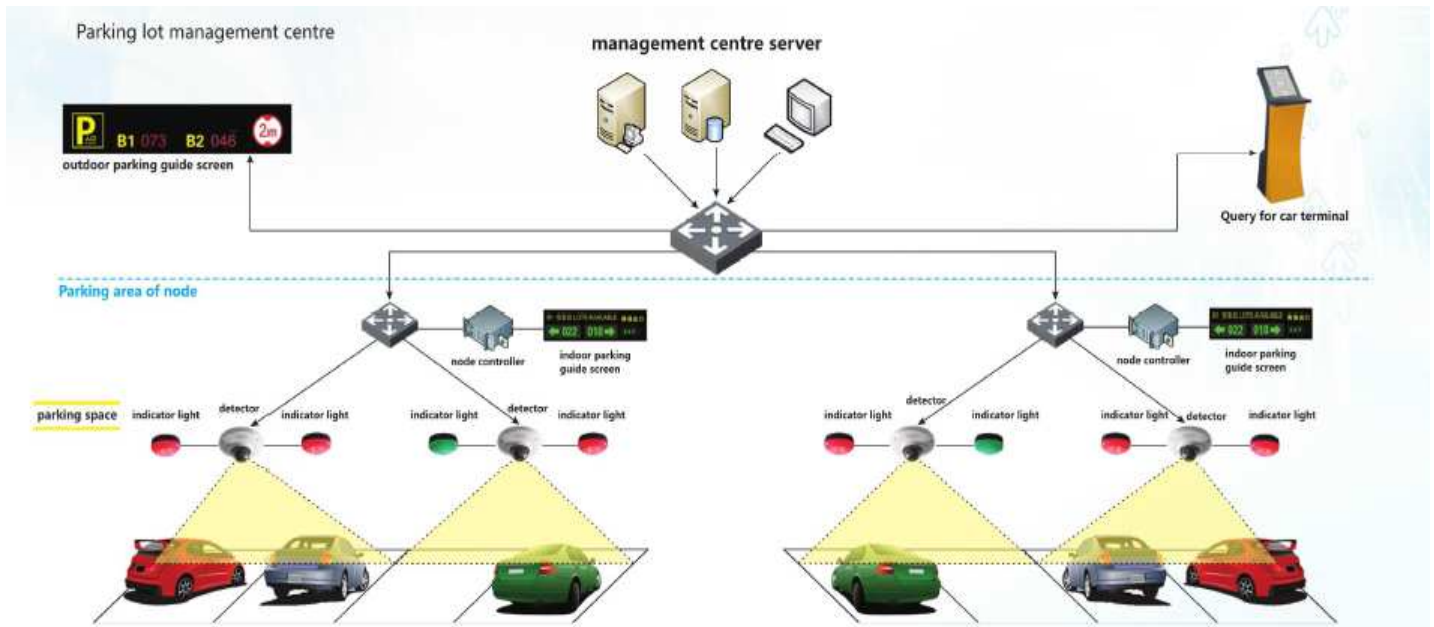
Parking lot management centre

management centre server

P B1 073 B2 046 2m

outdoor parking guide screen

Query for car terminal

Parking area of node

node controller

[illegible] 022 010

indoor parking guide screen

node controller

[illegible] 022 010

indoor parking guide screen

parking space

indicator light

detector

indicator light

indicator light

detector

indicator light

indicator light

detector

indicator light

indicator light

detector

indicator light